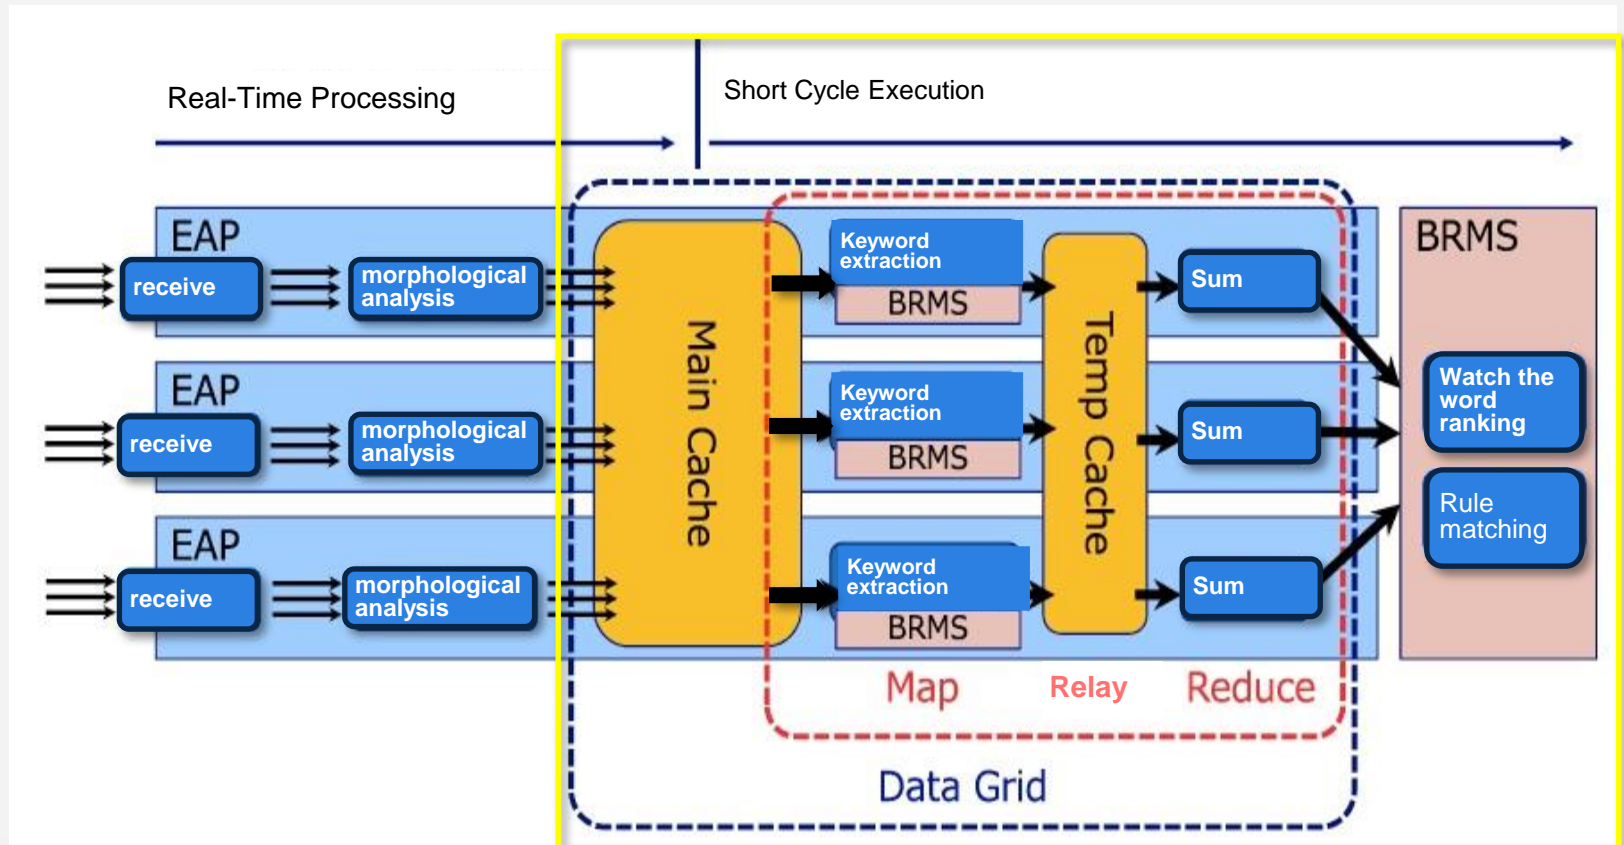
Real-Time Processing

Short Cycle Execution

EAP

receive

morphological analysis

EAP

receive

morphological analysis

EAP

receive

morphological analysis

Main Cache

Keyword extraction

BRMS

Keyword extraction

BRMS

Keyword extraction

BRMS

Temp Cache

Sum

Sum

Sum

Map

Relay

Reduce

Data Grid

BRMS

Watch the word ranking

Rule matching